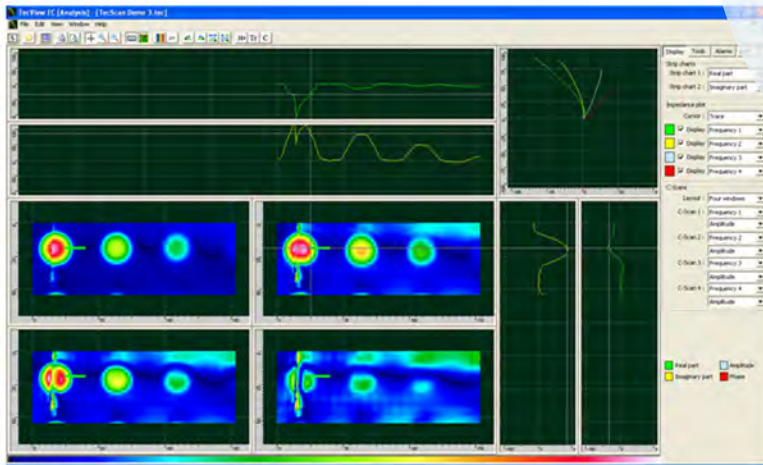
TecView EC [Analysis] - [TecScan Demo 3.tec]

File Edit View Window Help

Display Tools Alarms

Strip charts
Strip chart 1: Real part
Strip chart 2: Imaginary part

Impedance plot
Cursor: Trace
Display Frequency 1
Display Frequency 2
Display Frequency 3
Display Frequency 4

C-Scans
Layout: Four windows
C-Scan 1: Frequency 1
Amplitude
C-Scan 2: Frequency 2
Amplitude
C-Scan 3: Frequency 3
Amplitude
C-Scan 4: Frequency 4
Amplitude

Real part
Amplitude
Imaginary part
Phase